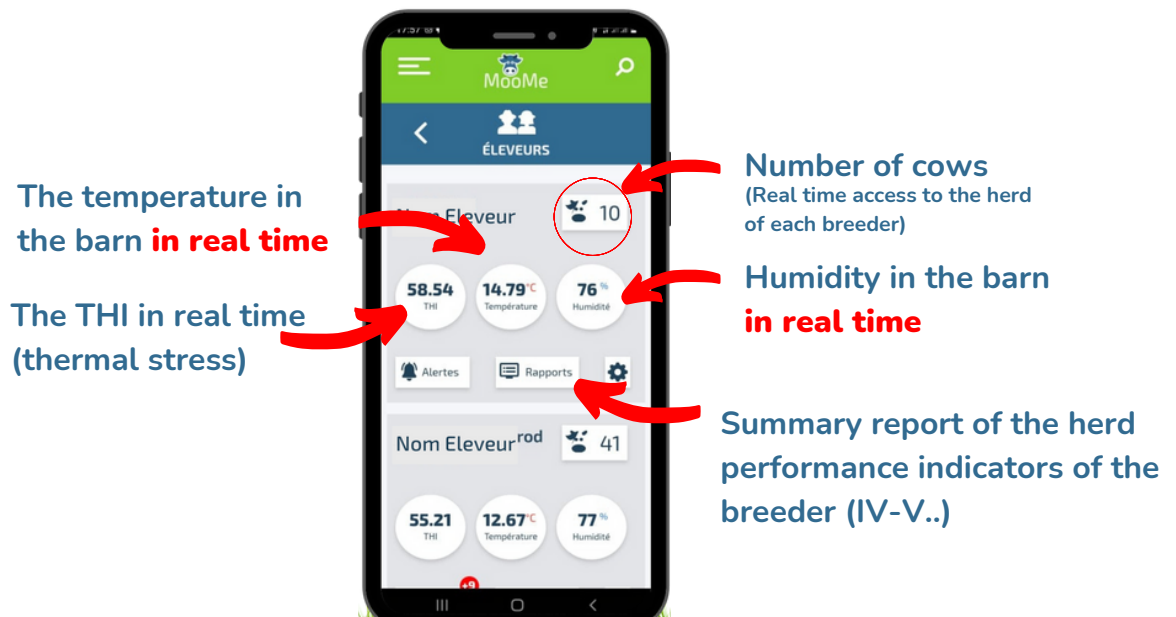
MooMe

ÉLEVEURS

The temperature in the barn in real time

Number of cows
(Real time access to the herd of each breeder)

Nom Eleveur 10

58.54 THI
14.79°C Température
76% Humidité

Humidity in the barn in real time

The THI in real time (thermal stress)

Alertes
Rapports

Summary report of the herd performance indicators of the breeder (IV-V..)

Nom Eleveur rod 41

55.21 THI
12.67°C Température
77% Humidité

+9